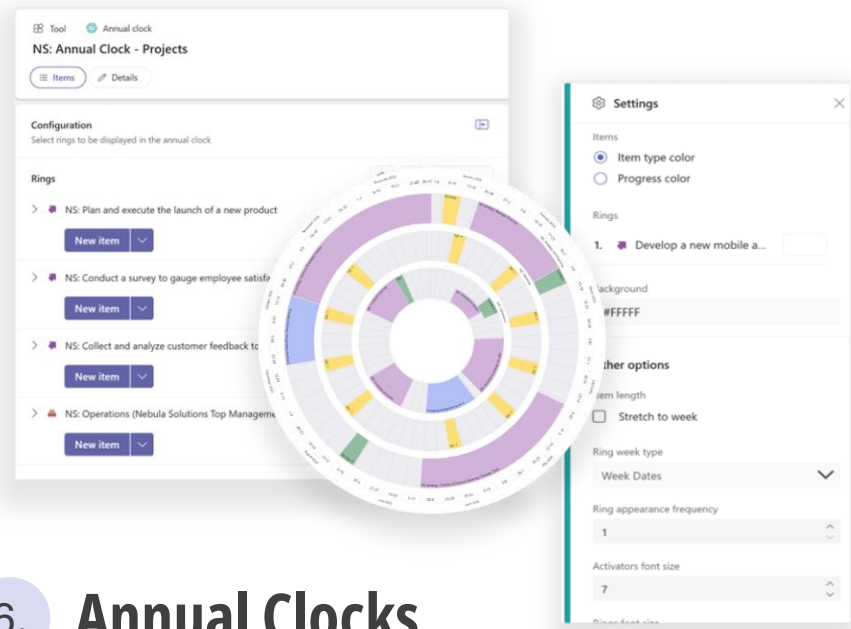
Tool Annual clock

NS: Annual Clock - Projects

Items Details

Configuration

Select rings to be displayed in the annual clock

Rings

NS: Plan and execute the launch of a new product

New item

NS: Conduct a survey to gauge employee satisfa

New item

NS: Collect and analyze customer feedback to

New item

NS: Operations (Nebula Solutions Top Manageme

New item

Settings

Items

Item type color

Progress color

Rings

1. Develop a new mobile a...

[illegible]ackground

#FFFFF

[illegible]ther options

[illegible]em length

Stretch to week

Ring week type

Week Dates

Ring appearance frequency

1

Activators font size

7

6. Annual Clocks